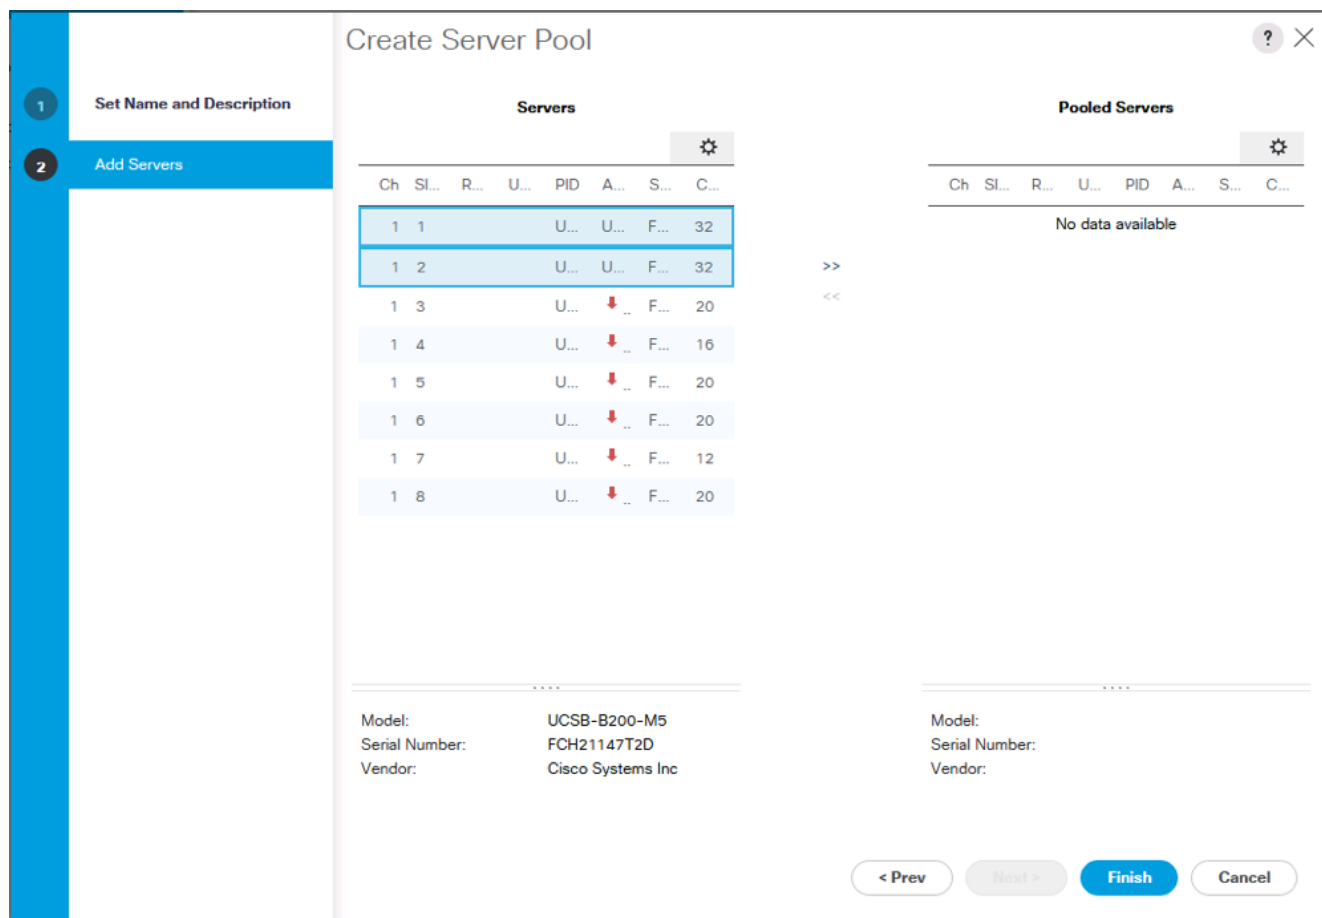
Create Server Pool

?

1 Set Name and Description

2 Add Servers

Servers

| Ch | Sl... | R... | U... | PID | A... | S... | C... |
|---|---|---|---|---|---|---|---|
| 1 | 1 | | | U... | U... | F... | 32 |
| 1 | 2 | | | U... | U... | F... | 32 |
| 1 | 3 | | | U... | .. | F... | 20 |
| 1 | 4 | | | U... | .. | F... | 16 |
| 1 | 5 | | | U... | .. | F... | 20 |
| 1 | 6 | | | U... | .. | F... | 20 |
| 1 | 7 | | | U... | .. | F... | 12 |
| 1 | 8 | | | U... | .. | F... | 20 |

>>
<<

Pooled Servers

| Ch | Sl... | R... | U... | PID | A... | S... | C... |
|---|---|---|---|---|---|---|---|

No data available

Model: UCSB-B200-M5
Serial Number: FCH21147T2D
Vendor: Cisco Systems Inc

Model:
Serial Number:
Vendor:

< Prev
Next >
Finish
Cancel